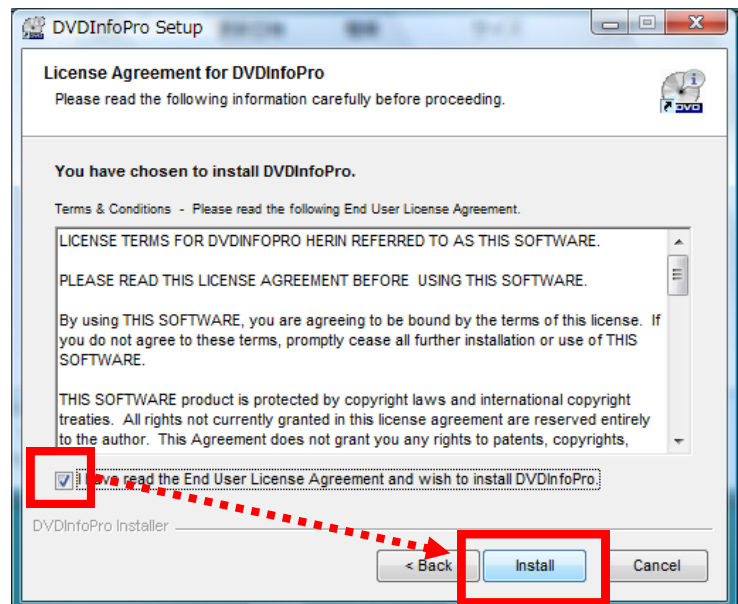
DVDInfoPro Setup

License Agreement for DVDInfoPro
Please read the following information carefully before proceeding.

You have chosen to install DVDInfoPro.

Terms & Conditions - Please read the following End User License Agreement.

LICENSE TERMS FOR DVDINFOPRO HERIN REFERRED TO AS THIS SOFTWARE.

PLEASE READ THIS LICENSE AGREEMENT BEFORE USING THIS SOFTWARE.

By using THIS SOFTWARE, you are agreeing to be bound by the terms of this license. If you do not agree to these terms, promptly cease all further installation or use of THIS SOFTWARE.

THIS SOFTWARE product is protected by copyright laws and international copyright treaties. All rights not currently granted in this license agreement are reserved entirely to the author. This Agreement does not grant you any rights to patents, copyrights,

I have read the End User License Agreement and wish to install DVDInfoPro.

DVDInfoPro Installer

< Back
Install
Cancel